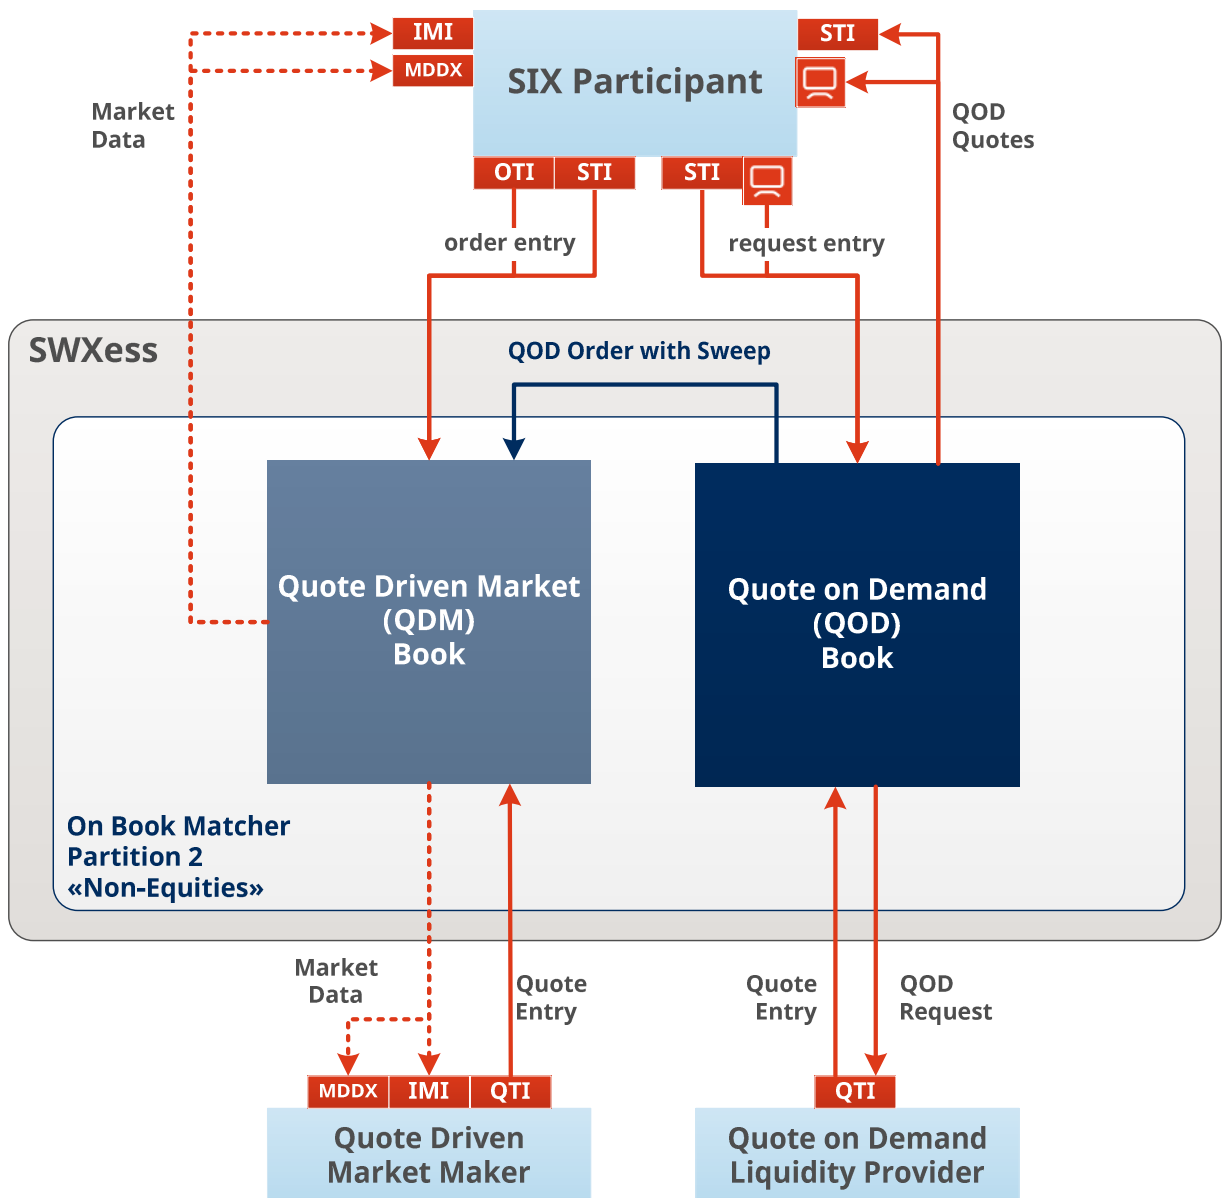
IMI
MDDX
SIX Participant
STI
Market Data
QOD Quotes
OTI
STI
STI
order entry
request entry
SWXess
QOD Order with Sweep
Quote Driven Market (QDM) Book
Quote on Demand (QOD) Book
On Book Matcher Partition 2 «Non-Equities»
Market Data
Quote Entry
Quote Entry
QOD Request
MDDX
IMI
QTI
QTI
Quote Driven Market Maker
Quote on Demand Liquidity Provider